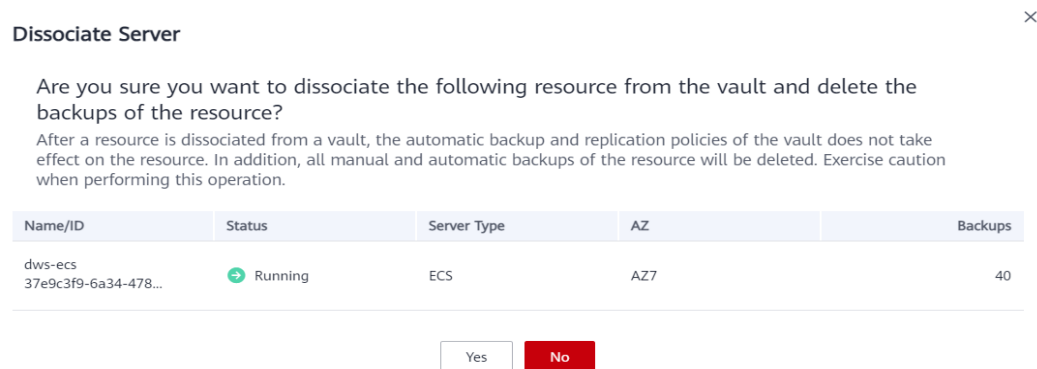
Dissociate Server

×

Are you sure you want to dissociate the following resource from the vault and delete the backups of the resource?

After a resource is dissociated from a vault, the automatic backup and replication policies of the vault does not take effect on the resource. In addition, all manual and automatic backups of the resource will be deleted. Exercise caution when performing this operation.

| Name/ID | Status | Server Type | AZ | Backups |
|---|---|---|---|---|
| dws-ecs 37e9c3f9-6a34-478... | Running | ECS | AZ7 | 40 |

Yes No